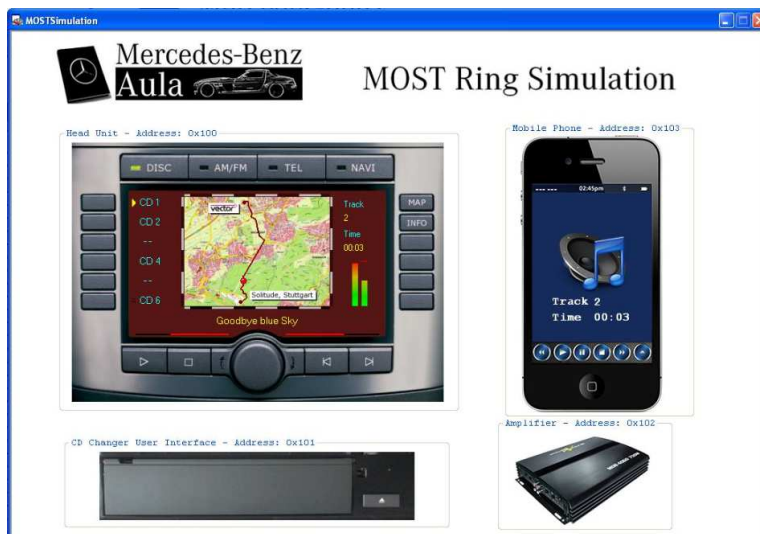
MOSTSimulation

Mercedes-Benz
Aula

MOST Ring Simulation

Head Unit - Address: 0x100

DISC
AM/FM
TEL
NAVI

CD 1
CD 2
--
CD 4
--
CD 6

vector

Solitude, Stuttgart

Track
2
Time
00:03

MAP
INFO

Goodbye blue Sky

Mobile Phone - Address: 0x103

02:45pm

Track 2
Time 00:03

CD Changer User Interface - Address: 0x101

Amplifier - Address: 0x102